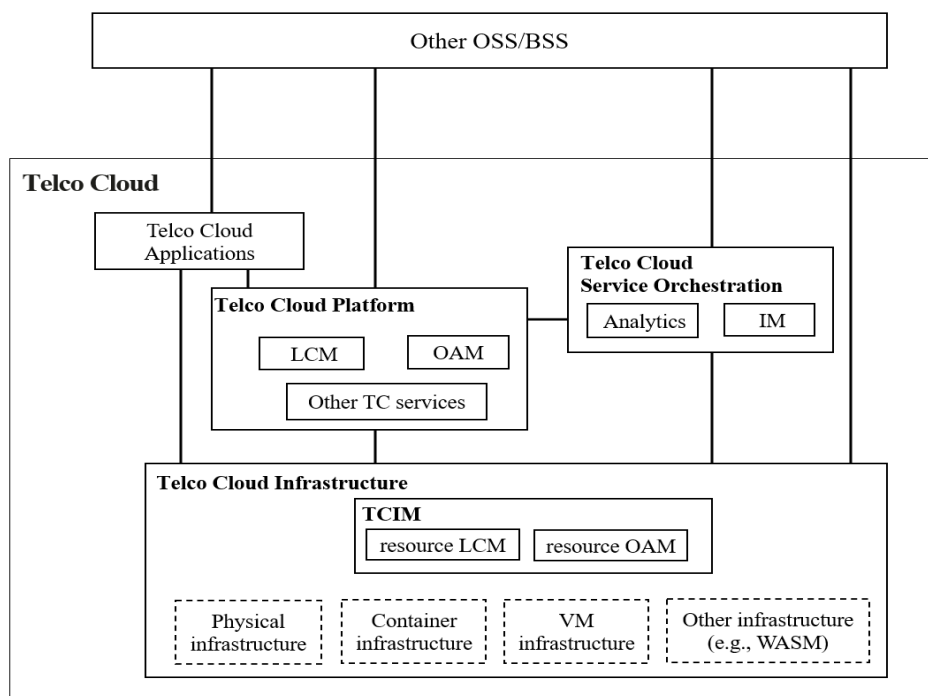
Other OSS/BSS

Telco Cloud

Telco Cloud Applications

Telco Cloud Service Orchestration

Analytics

IM

Telco Cloud Platform

LCM

OAM

Other TC services

Telco Cloud Infrastructure

TCIM

resource LCM

resource OAM

Physical infrastructure

Container infrastructure

VM infrastructure

Other infrastructure (e.g., WASM)